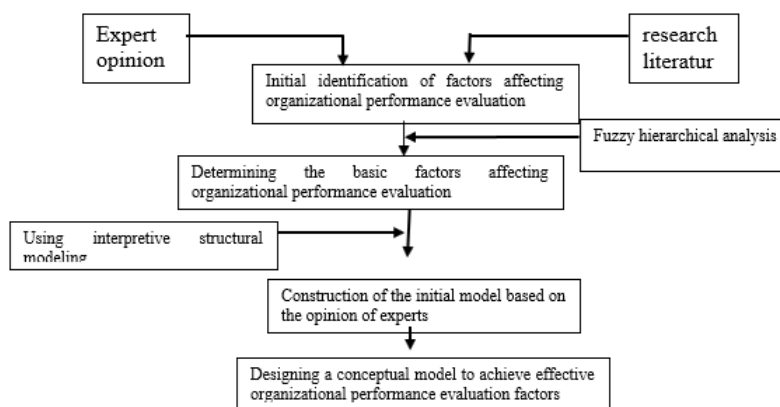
Expert opinion

research literatur

Initial identification of factors affecting organizational performance evaluation

Fuzzy hierarchical analysis

Determining the basic factors affecting organizational performance evaluation

Using interpretive structural modeling

Construction of the initial model based on the opinion of experts

Designing a conceptual model to achieve effective organizational performance evaluation factors